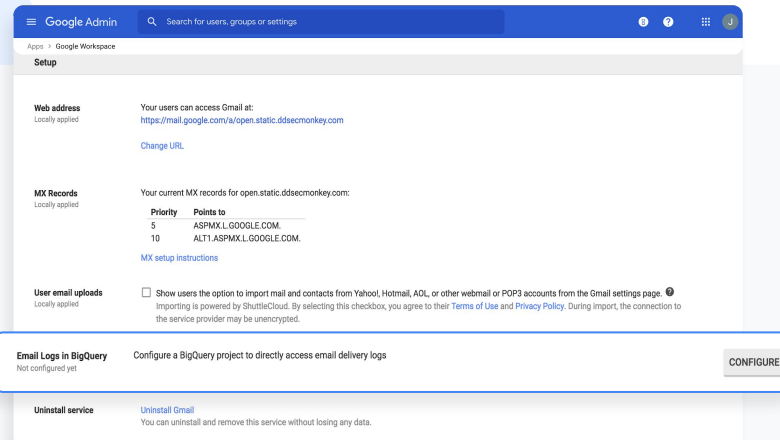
Google Admin

Search for users, groups or settings

8

J

Apps > Google Workspace

Setup

Web address
Locally applied

Your users can access Gmail at:
https://mail.google.com/a/open.static.ddsecmonkey.com

Change URL

MX Records
Locally applied

Your current MX records for open.static.ddsecmonkey.com:

| Priority | Points to |
|---|---|
| 5 | ASPMX.L.GOOGLE.COM. |
| 10 | ALT1.ASPMX.L.GOOGLE.COM. |

MX setup instructions

User email uploads
Locally applied

Show users the option to import mail and contacts from Yahoo!, Hotmail, AOL, or other webmail or POP3 accounts from the Gmail settings page. ?
Importing is powered by ShuttleCloud. By selecting this checkbox, you agree to their Terms of Use and Privacy Policy. During import, the connection to the service provider may be unencrypted.

Email Logs in BigQuery
Not configured yet

Configure a BigQuery project to directly access email delivery logs

CONFIGURE

Uninstall service

Uninstall Gmail
You can uninstall and remove this service without losing any data.